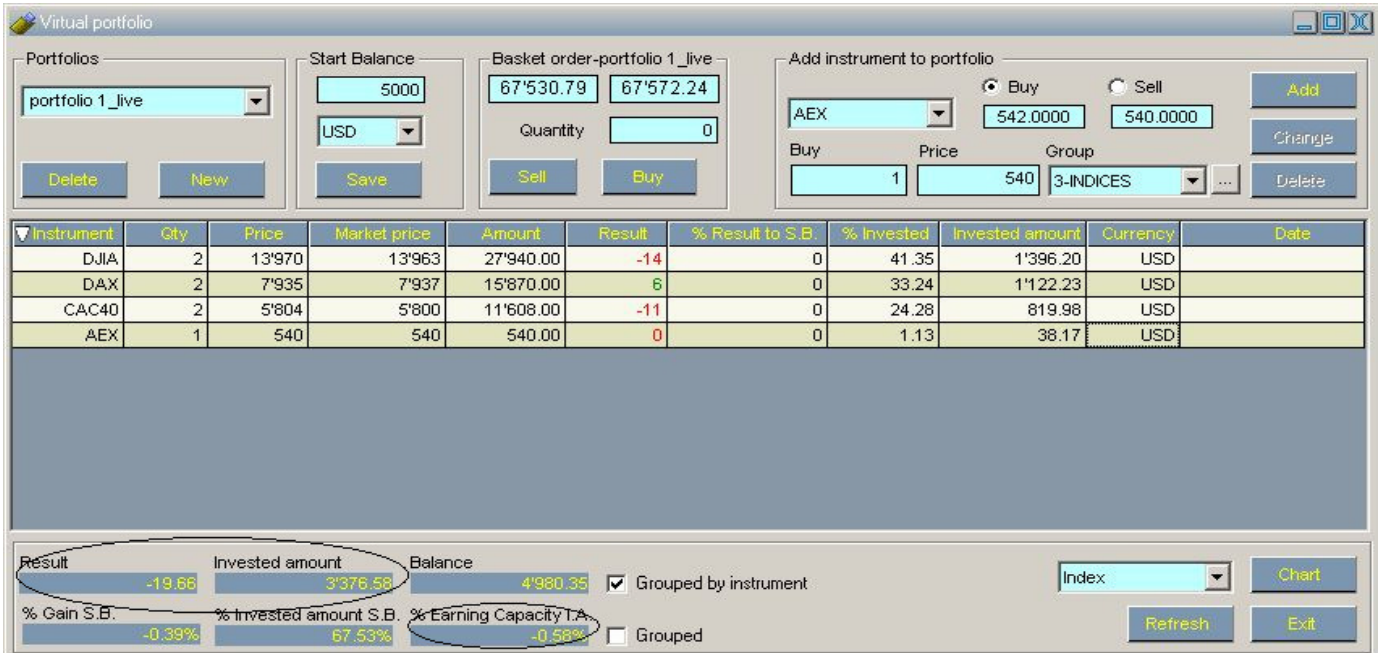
Virtual portfolio

Portfolios
portfolio 1_live
Delete New

Start Balance
5000
USD
Save

Basket order-portfolio 1_live
67'530.79 67'572.24
Quantity 0
Sell Buy

Add instrument to portfolio
Buy Sell
AEX 542.0000 540.0000
Buy Price Group
1 540 3-INDICES ...
Add
Change
Delete

| Instrument | Qty | Price | Market price | Amount | Result | % Result to S.B. | % Invested | Invested amount | Currency | Date |
|---|---|---|---|---|---|---|---|---|---|---|
| DJIA | 2 | 13'970 | 13'963 | 27'940.00 | -14 | 0 | 41.35 | 1'396.20 | USD | |
| DAX | 2 | 7'935 | 7'937 | 15'870.00 | 6 | 0 | 33.24 | 1'122.23 | USD | |
| CAC40 | 2 | 5'804 | 5'800 | 11'608.00 | -11 | 0 | 24.28 | 819.98 | USD | |
| AEX | 1 | 540 | 540 | 540.00 | 0 | 0 | 1.13 | 38.17 | USD | |

Result -19.66
Invested amount 3'376.58
Balance 4'980.35
Grouped by instrument
% Gain S.B. -0.39%
% Invested amount S.B. 67.53%
% Earning Capacity I.A. -0.58%
Grouped
Index
Chart
Refresh
Exit